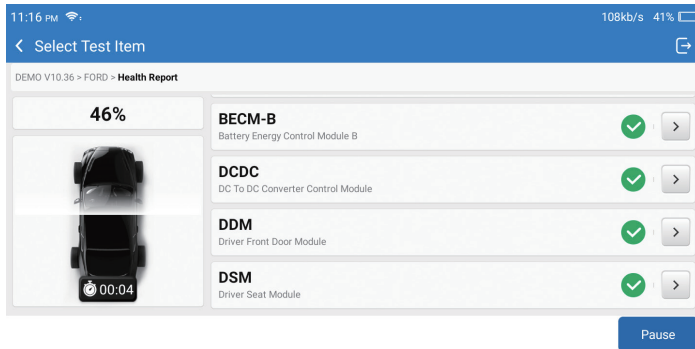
11:16 PM

108kb/s 41%

Select Test Item

DEMO V10.36 > FORD > Health Report

46%

00:04

BECM-B
Battery Energy Control Module B

DCDC
DC To DC Converter Control Module

DDM
Driver Front Door Module

DSM
Driver Seat Module

Pause